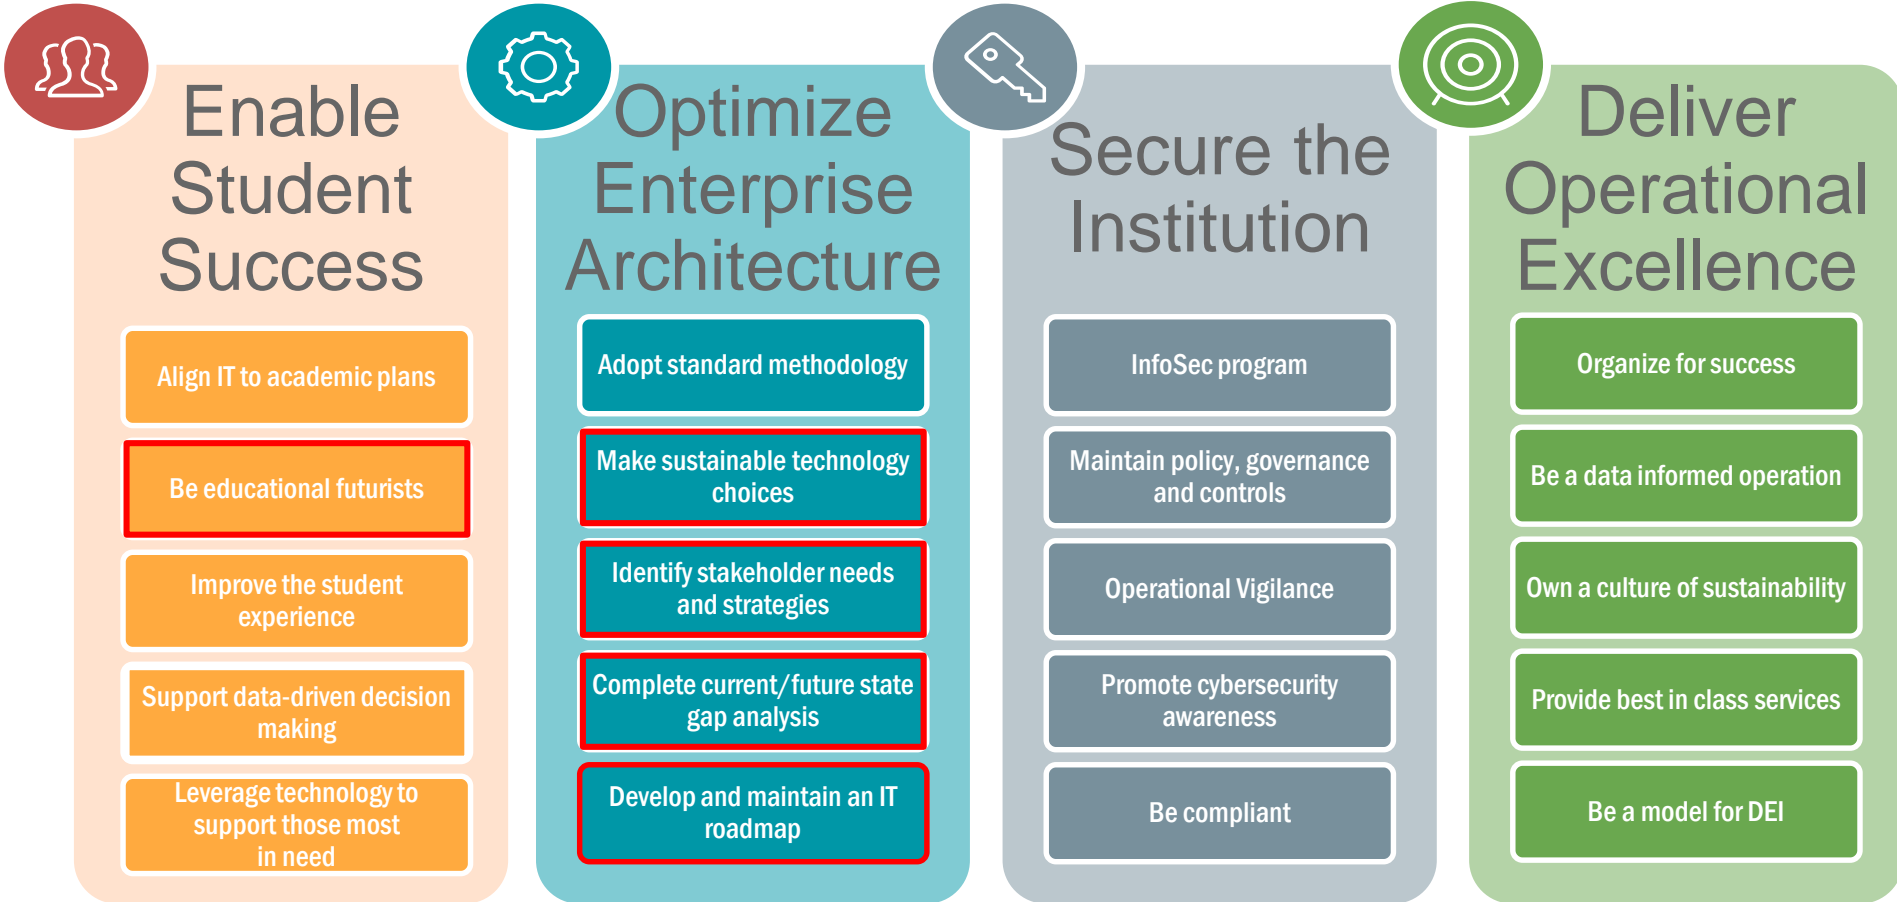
Enable Student Success

Align IT to academic plans

Be educational futurists

Improve the student experience

Support data-driven decision making

Leverage technology to support those most in need

Optimize Enterprise Architecture

Adopt standard methodology

Make sustainable technology choices

Identify stakeholder needs and strategies

Complete current/future state gap analysis

Develop and maintain an IT roadmap

Secure the Institution

InfoSec program

Maintain policy, governance and controls

Operational Vigilance

Promote cybersecurity awareness

Be compliant

Deliver Operational Excellence

Organize for success

Be a data informed operation

Own a culture of sustainability

Provide best in class services

Be a model for DEI